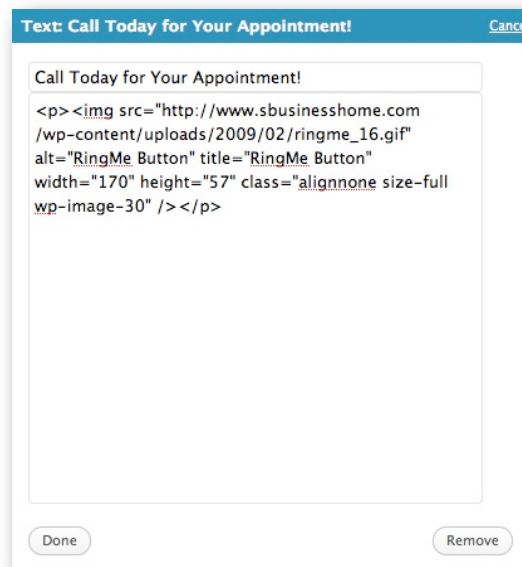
Text: Call Today for Your Appointment!

Cance

Call Today for Your Appointment!

<p><img src="http://www.sbusinesshome.com /wp-content/uploads/2009/02/ringme_16.gif" alt="RingMe Button" title="RingMe Button" width="170" height="57" class="alignnone size-full wp-image-30" /></p>

Done

Remove